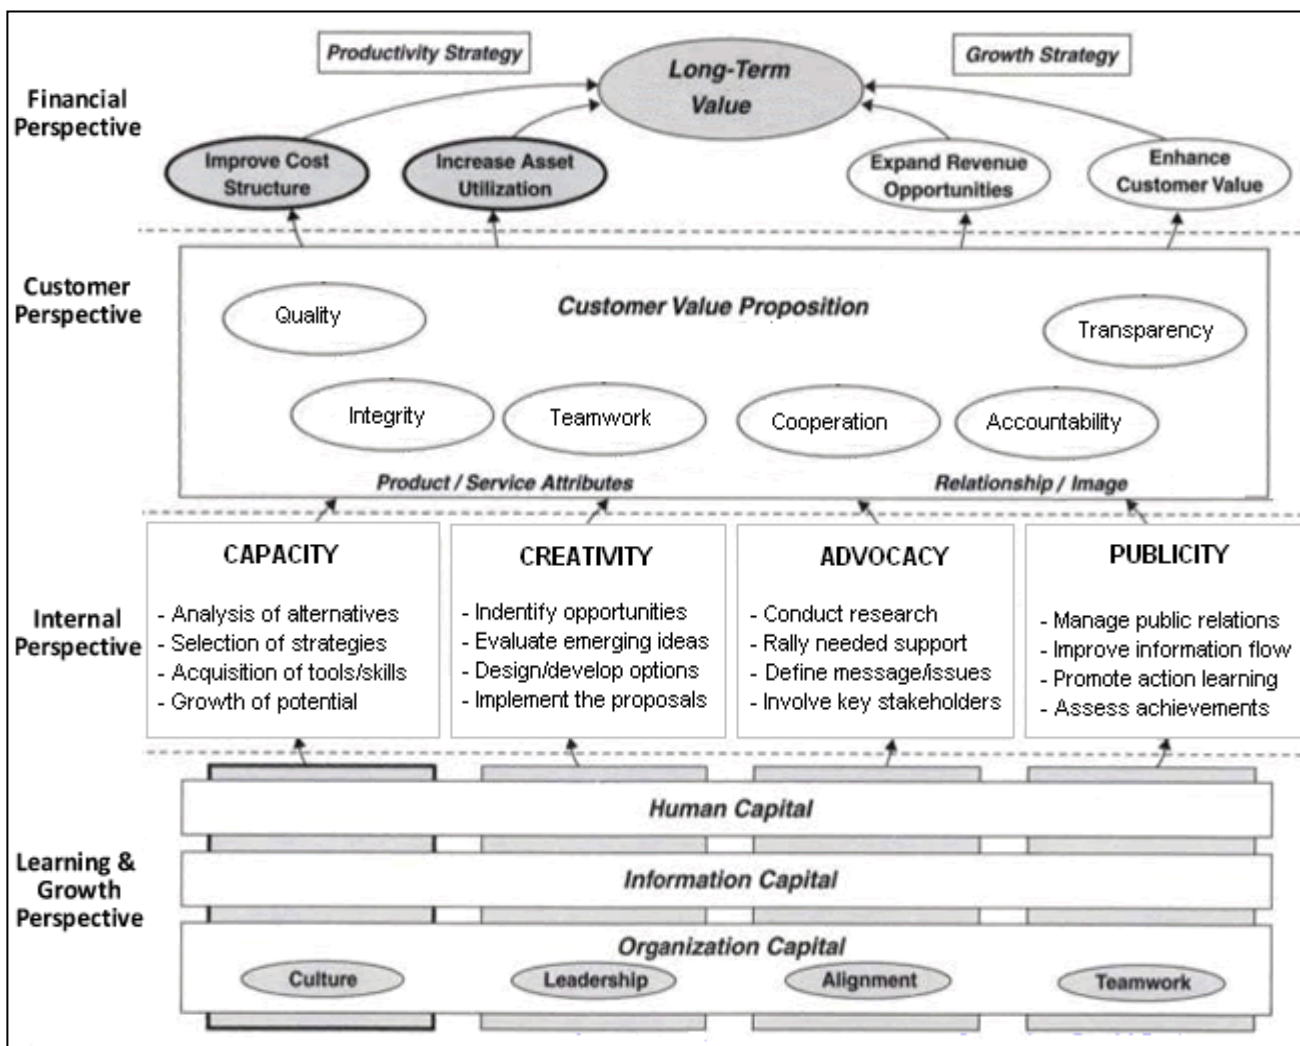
Productivity Strategy

Long-Term Value

Growth Strategy

Financial Perspective

Improve Cost Structure

Increase Asset Utilization

Expand Revenue Opportunities

Enhance Customer Value

Customer Perspective

Quality

Customer Value Proposition

Transparency

Integrity

Teamwork

Cooperation

Accountability

Product / Service Attributes

Relationship / Image

Internal Perspective

CAPACITY

- Analysis of alternatives
- Selection of strategies
- Acquisition of tools/skills
- Growth of potential

CREATIVITY

- Indentify opportunities
- Evaluate emerging ideas
- Design/develop options
- Implement the proposals

ADVOCACY

- Conduct research
- Rally needed support
- Define message/issues
- Involve key stakeholders

PUBLICITY

- Manage public relations
- Improve information flow
- Promote action learning
- Assess achievements

Learning & Growth Perspective

Human Capital

Information Capital

Organization Capital

Culture

Leadership

Alignment

Teamwork